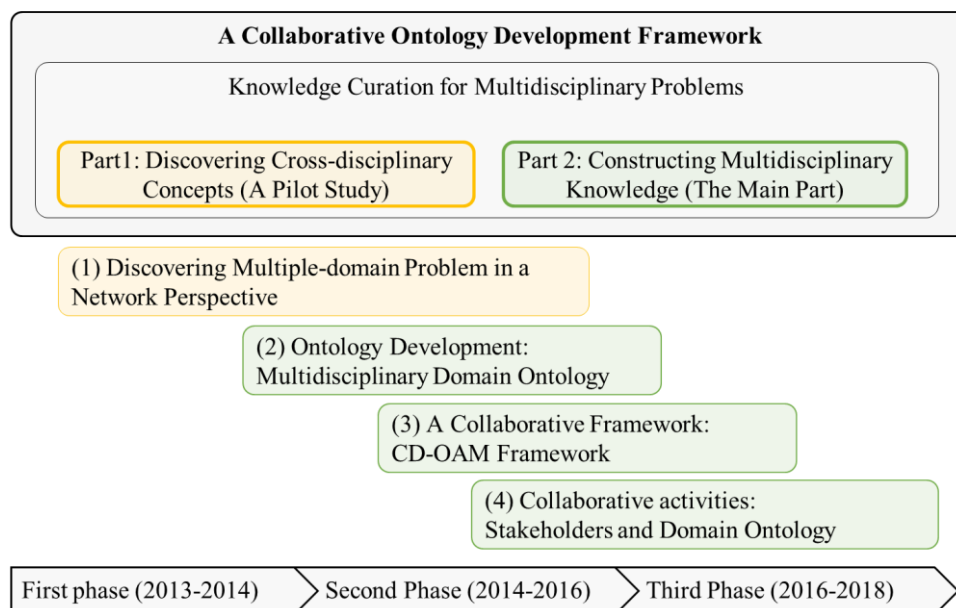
A Collaborative Ontology Development Framework

Knowledge Curation for Multidisciplinary Problems

Part1: Discovering Cross-disciplinary Concepts (A Pilot Study)

Part 2: Constructing Multidisciplinary Knowledge (The Main Part)

(1) Discovering Multiple-domain Problem in a Network Perspective

(2) Ontology Development: Multidisciplinary Domain Ontology

(3) A Collaborative Framework: CD-OAM Framework

(4) Collaborative activities: Stakeholders and Domain Ontology

First phase (2013-2014)

Second Phase (2014-2016)

Third Phase (2016-2018)